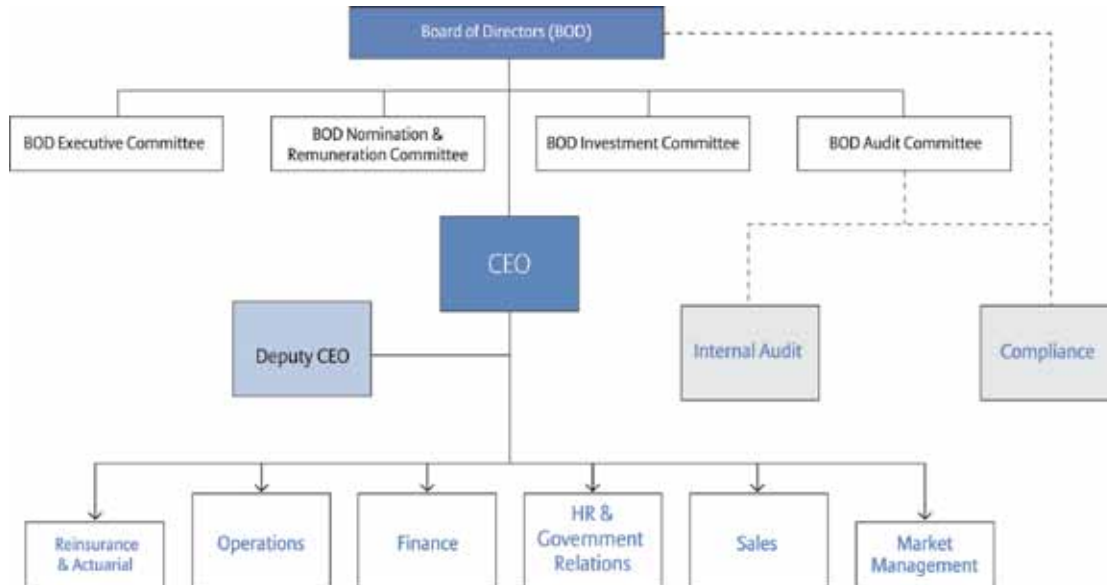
Board of Directors (BOD)

BOD Executive Committee

BOD Nomination & Remuneration Committee

BOD Investment Committee

BOD Audit Committee

CEO

Deputy CEO

Internal Audit

Compliance

Reinsurance & Actuarial

Operations

Finance

HR & Government Relations

Sales

Market Management